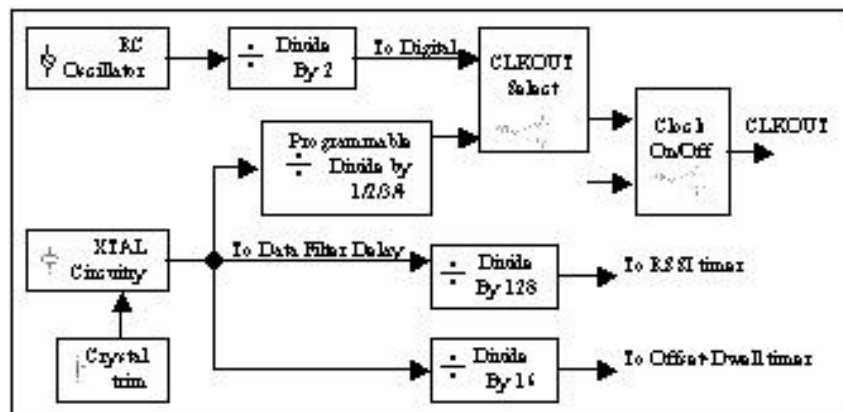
RC Oscillator

÷ Divide By 2

To Digital

CLKOUT Select

Programmable ÷ Divide by 1/2/3/4

Clock On/Off

CLKOUT

XTAL Circuitry

To Data Filter Delay

÷ Divide By 128

To RSSI timer

Crystal trim

÷ Divide By 16

To Offset Dwell timer